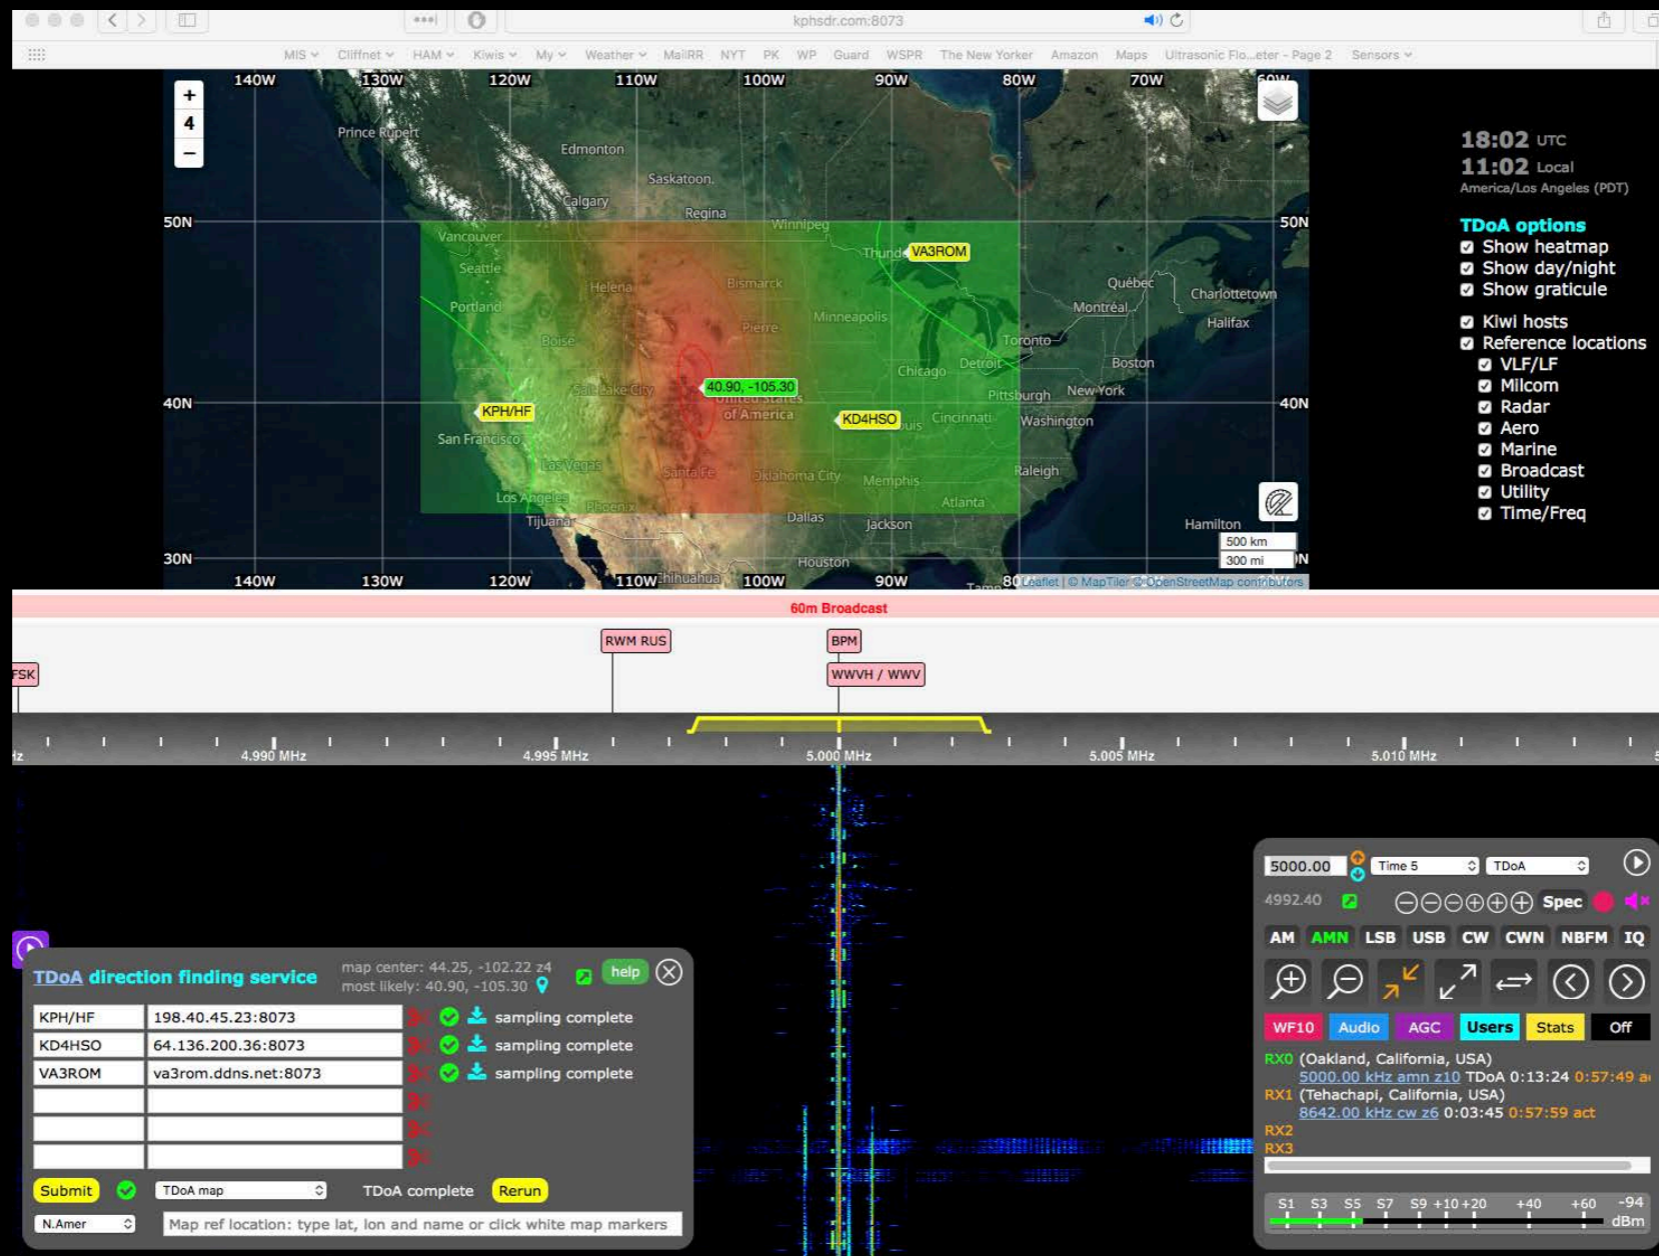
kphsdr.com:8073

MIS Cliffnet HAM Kiwis My Weather MailRR NYT PK WP Guard WSPR The New Yorker Amazon Maps Ultrasonic Flo...eter - Page 2 Sensors

+
4
−

140W 130W 120W 110W 100W 90W 80W 70W 60W

50N 40N 30N

Prince Rupert Edmonton Saskatoon Calgary Regina Winnipeg Vancouver Seattle Portland Helena Bismarck Thunder VA3ROM Québec Charlottetown Montréal Halifax Minneapolis Pierre Boise Toronto Detroit Boston Chicago Salt Lake City 40.90, -105.30 Pittsburgh New York KPH/HF United States of America KD4HSO Cincinnati Washington San Francisco Las Vegas Santa Fe Oklahoma City Memphis Raleigh Los Angeles Phoenix Atlanta Tijuana Dallas Jackson Hamilton Houston Chihuahua

500 km
300 mi

Leaflet | © MapTiler © OpenStreetMap contributors

18:02 UTC
11:02 Local
America/Los Angeles (PDT)

TDoA options
Show heatmap
Show day/night
Show graticule
Kiwi hosts
Reference locations
VLF/LF
Milcom
Radar
Aero
Marine
Broadcast
Utility
Time/Freq

60m Broadcast

FSK RWM RUS BPM WWVH / WWV

4.990 MHz 4.995 MHz 5.000 MHz 5.005 MHz 5.010 MHz

TDoA direction finding service
map center: 44.25, -102.22 z4
most likely: 40.90, -105.30
help

| KPH/HF | 198.40.45.23:8073 | sampling complete |
|---|---|---|
| KD4HSO | 64.136.200.36:8073 | sampling complete |
| VA3ROM | va3rom.ddns.net:8073 | sampling complete |
| | | |
| | | |
| | | |

Submit TDoA map TDoA complete Rerun
N.Amer Map ref location: type lat, lon and name or click white map markers

5000.00 Time 5 TDoA
4992.40 Spec
AM AMN LSB USB CW CWN NBFM IQ
WF10 Audio AGC Users Stats Off
RX0 (Oakland, California, USA)
5000.00 kHz amn z10 TDoA 0:13:24 0:57:49 a
RX1 (Tehachapi, California, USA)
8642.00 kHz cw z6 0:03:45 0:57:59 act
RX2
RX3
S1 S3 S5 S7 S9 +10 +20 +40 +60 -94 dBm